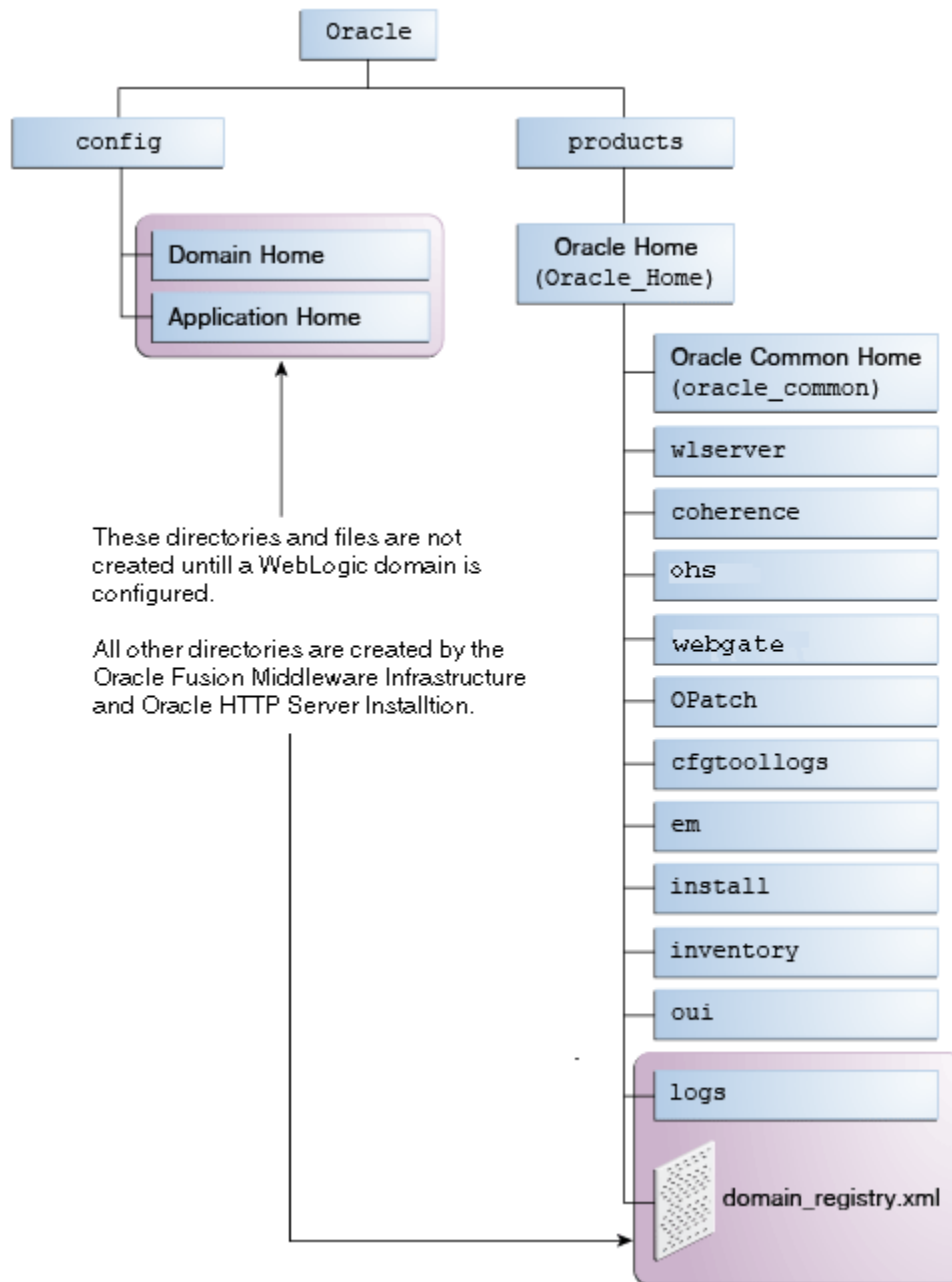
Oracle

config

products

Domain Home

Application Home

Oracle Home
(Oracle_Home)

Oracle Common Home
(oracle_common)

wlserver

coherence

ohs

webgate

OPatch

cfgtoollogs

em

install

inventory

oui

logs

domain_registry.xml

These directories and files are not created untill a WebLogic domain is configured.

All other directories are created by the Oracle Fusion Middleware Infrastructure and Oracle HTTP Server Installtion.